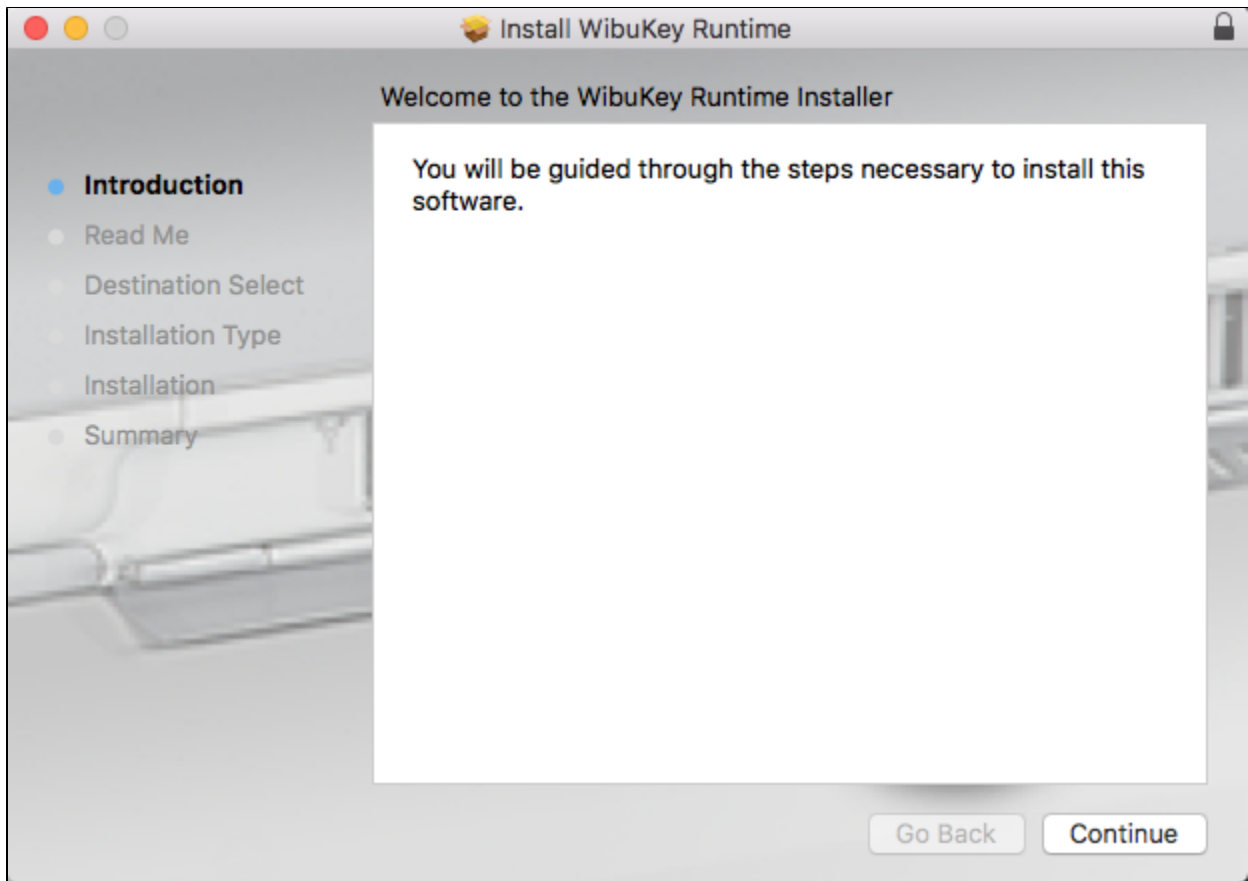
Install WibuKey Runtime

Welcome to the WibuKey Runtime Installer

Introduction
Read Me
Destination Select
Installation Type
Installation
Summary

You will be guided through the steps necessary to install this software.

Go Back
Continue